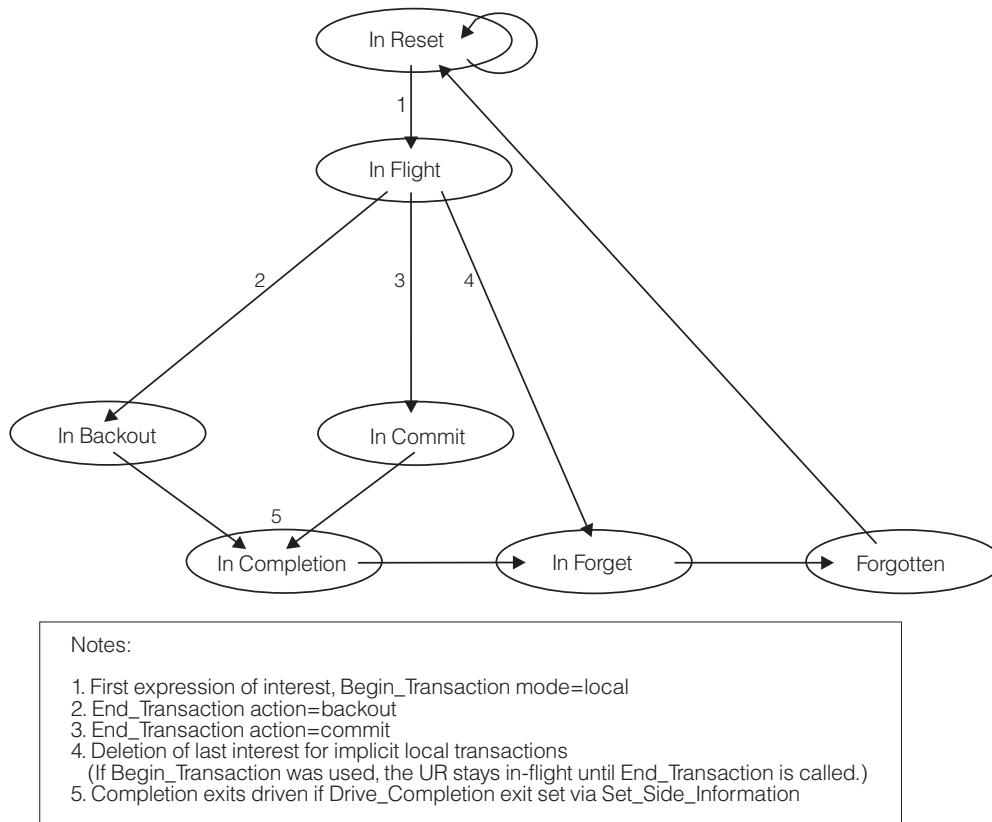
In Reset

1

In Flight

2

3

4

In Backout

In Commit

5

In Completion

In Forget

Forgotten

Notes:

1. First expression of interest, Begin_Transaction mode=local
2. End_Transaction action=backout
3. End_Transaction action=commit
4. Deletion of last interest for implicit local transactions
(If Begin_Transaction was used, the UR stays in-flight until End_Transaction is called.)
5. Completion exits driven if Drive_Completion exit set via Set_Side_Information